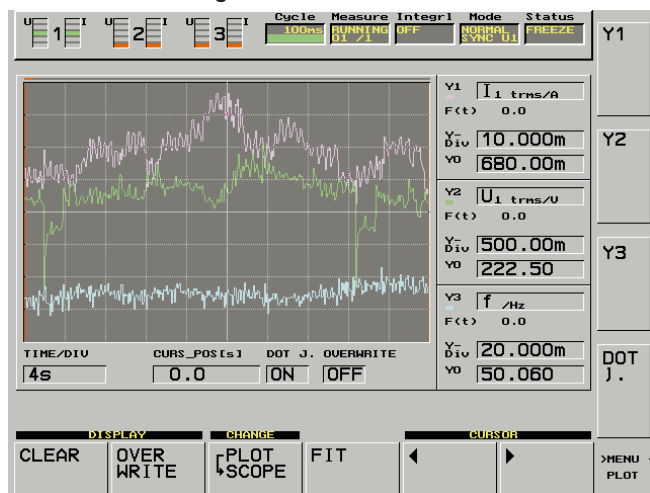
U 1 I U 2 I U 3 I

Cycle
100ms

Measure
RUNNING
01 /1

Integrl
OFF

Mode
NORMAL
SYNC U1

Status
FREEZE

Y1

Y2

Y3

DOT J.

Y1 $I_{1\ trms/A}$
F(t) 0.0
Y-Div 10.000m
Y0 680.00m

Y2 $U_{1\ trms/V}$
F(t) 0.0
Y-Div 500.00m
Y0 222.50

Y3 $f_{/Hz}$
F(t) 0.0
Y-Div 20.000m
Y0 50.060

TIME/DIV
4s

CURS_POS[s]
0.0

DOT J.
ON

OVERWRITE
OFF

DISPLAY

CHANGE

CURSOR

CLEAR

OVER WRITE

PLOT SCOPE

FIT

◀

▶

MENU PLOT